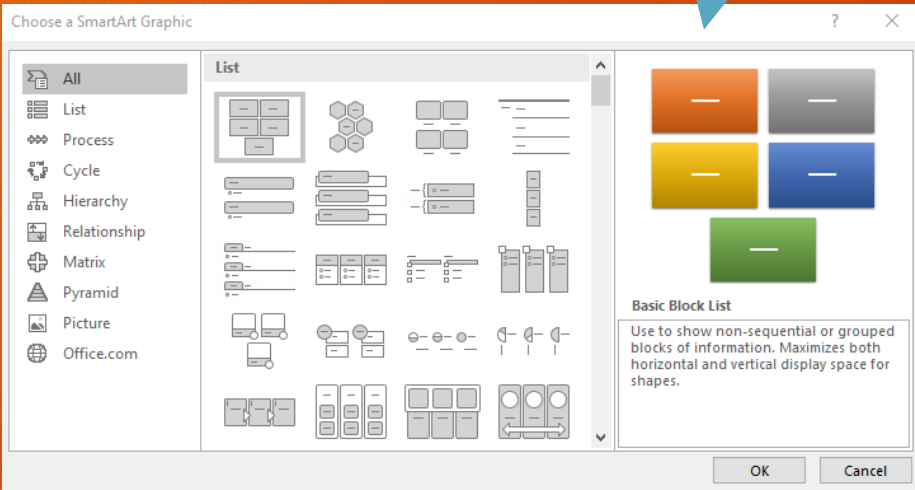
Choose a SmartArt Graphic

?

All
List
Process
Cycle
Hierarchy
Relationship
Matrix
Pyramid
Picture
Office.com

List

Basic Block List

Use to show non-sequential or grouped blocks of information. Maximizes both horizontal and vertical display space for shapes.

OK
Cancel